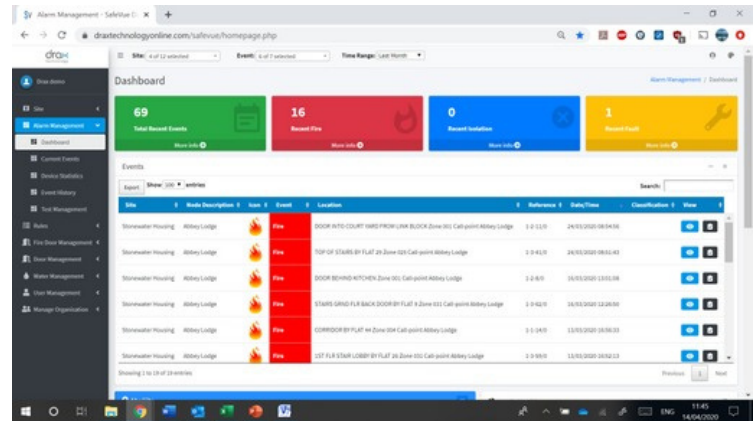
Alarm Management - SafeVue D ×

draxtechnologyonline.com/safevue/homepage.php

drax

Site: 4 of 12 selected Event: 6 of 7 selected Time Range: Last Month

Drax demo

Site

Alarm Management

Dashboard

Current Events

Device Statistics

Event History

Test Management

Rules

Fire Door Management

Door Management

Water Management

User Management

Manage Organization

Dashboard

Alarm Management / Dashboard

69
Total Recent Events
More info

16
Recent Fire
More info

0
Recent Isolation
More info

1
Recent Fault
More info

Events

Export Show 100 entries

Search:

| Site | Node Description | Icon | Event | Location | Reference | Date/Time | Classification | View |
|---|---|---|---|---|---|---|---|---|
| Stonewater Housing | Abbey Lodge | | Fire | DOOR INTO COURT YARD FROM LINK BLOCK Zone 001 Call-point Abbey Lodge | 1-2-11/0 | 24/03/2020 08:54:56 | | |
| Stonewater Housing | Abbey Lodge | | Fire | TOP OF STAIRS BY FLAT 29 Zone 026 Call-point Abbey Lodge | 1-3-41/0 | 24/03/2020 08:51:43 | | |
| Stonewater Housing | Abbey Lodge | | Fire | DOOR BEHIND KITCHEN Zone 001 Call-point Abbey Lodge | 1-2-8/0 | 16/03/2020 13:51:06 | | |
| Stonewater Housing | Abbey Lodge | | Fire | STAIRS GRND FLR BACK DOOR BY FLAT 9 Zone 011 Call-point Abbey Lodge | 1-3-42/0 | 16/03/2020 12:28:50 | | |
| Stonewater Housing | Abbey Lodge | | Fire | CORRIDOR BY FLAT 44 Zone 004 Call-point Abbey Lodge | 1-1-14/0 | 13/03/2020 16:56:33 | | |
| Stonewater Housing | Abbey Lodge | | Fire | 1ST FLR STAIR LOBBY BY FLAT 26 Zone 001 Call-point Abbey Lodge | 1-3-93/0 | 13/03/2020 16:52:13 | | |

Showing 1 to 19 of 19 entries

Previous 1 Next

ENG 11:45 14/04/2020